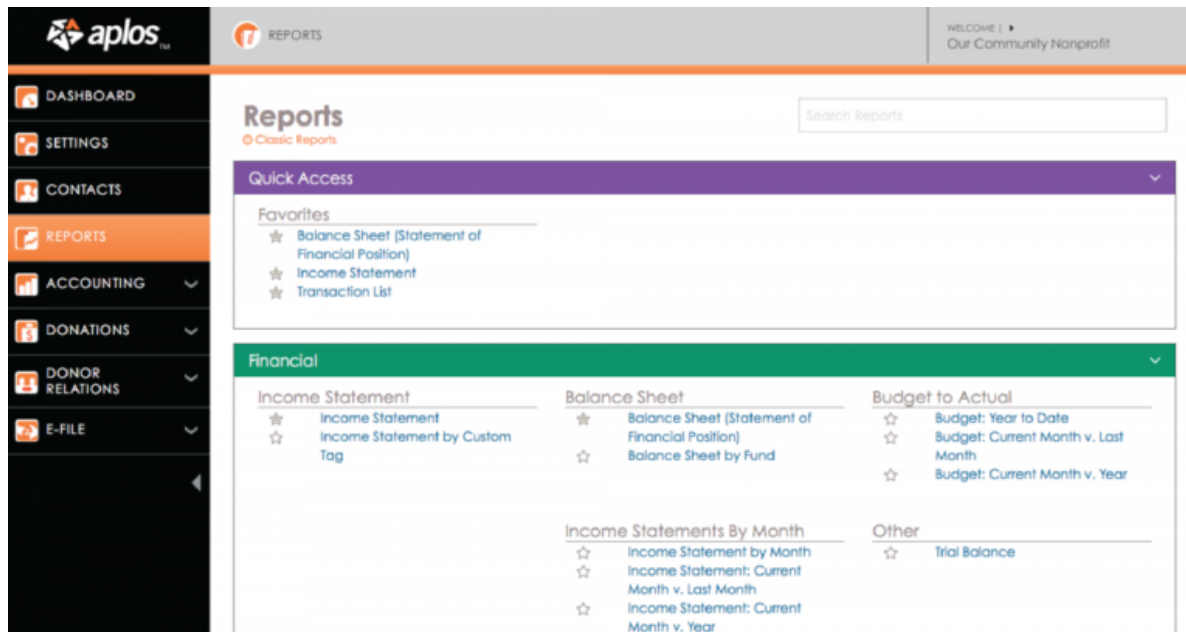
aplos

REPORTS

WELCOME | ▸
Our Community Nonprofit

DASHBOARD
SETTINGS
CONTACTS
REPORTS
ACCOUNTING
DONATIONS
DONOR RELATIONS
E-FILE

Reports
Classic Reports

Search Reports

Quick Access

Favorites
Balance Sheet (Statement of Financial Position)
Income Statement
Transaction List

Financial

Income Statement
Income Statement
Income Statement by Custom Tag

Balance Sheet
Balance Sheet (Statement of Financial Position)
Balance Sheet by Fund

Budget to Actual
Budget: Year to Date
Budget: Current Month v. Last Month
Budget: Current Month v. Year

Income Statements By Month
Income Statement by Month
Income Statement: Current Month v. Last Month
Income Statement: Current Month v. Year

Other
Trial Balance